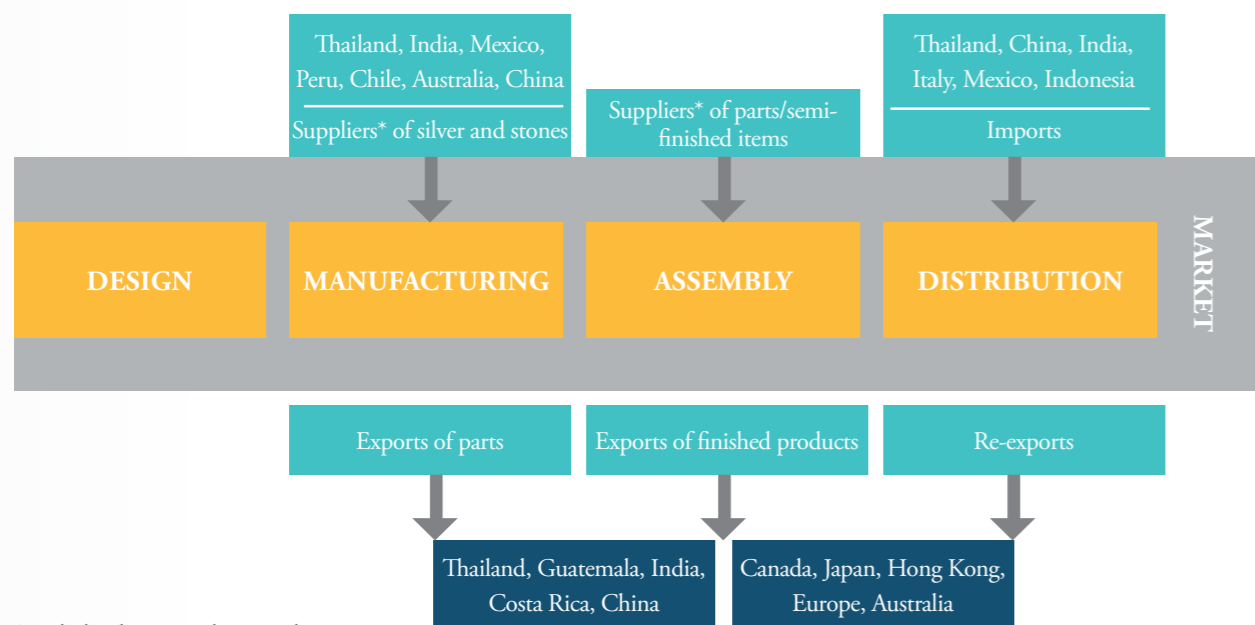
Thailand, India, Mexico, Peru, Chile, Australia, China

Suppliers* of silver and stones

Suppliers* of parts/semi-finished items

Thailand, China, India, Italy, Mexico, Indonesia

Imports

DESIGN

MANUFACTURING

ASSEMBLY

DISTRIBUTION

MARKET

Exports of parts

Exports of finished products

Re-exports

Thailand, Guatemala, India, Costa Rica, China

Canada, Japan, Hong Kong, Europe, Australia

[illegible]